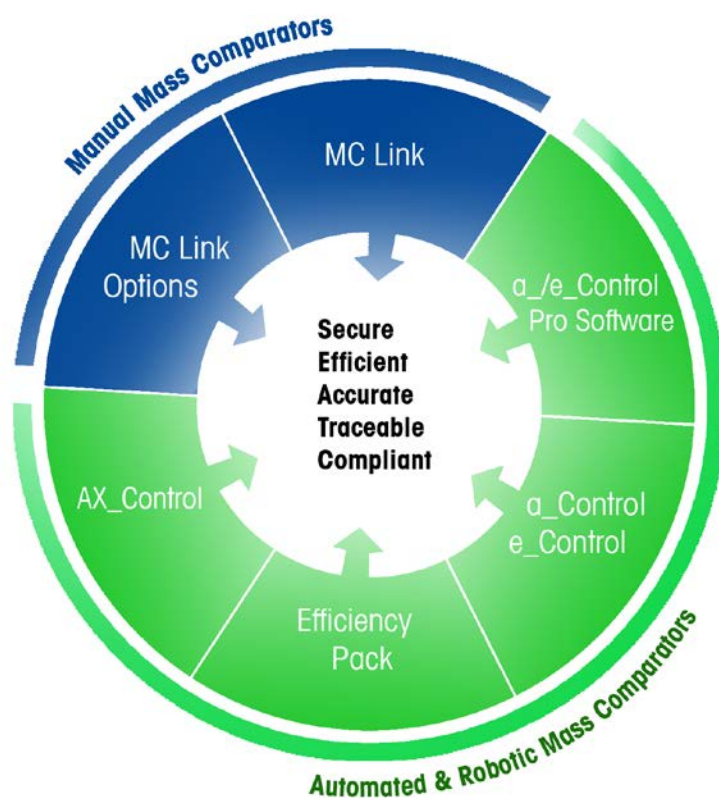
Manual Mass Comparators

MC Link

MC Link Options

a_/e_Control Pro Software

Secure
Efficient
Accurate
Traceable
Compliant

AX_Control

a_Control
e_Control

Efficiency Pack

Automated & Robotic Mass Comparators